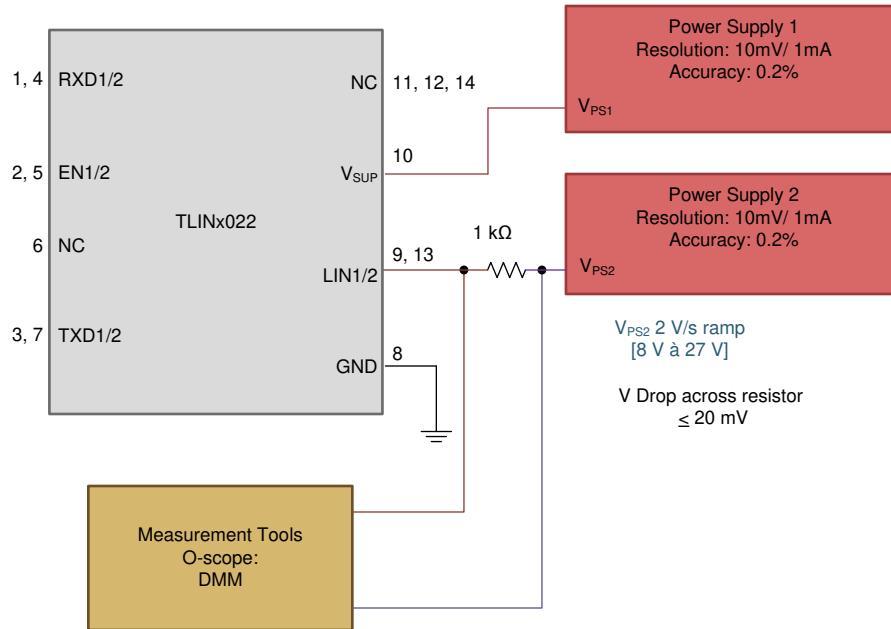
1, 4 RXD1/2

2, 5 EN1/2

6 NC

3, 7 TXD1/2

TLINx022

NC 11, 12, 14

10

$V_{SUP}$

9, 13

LIN1/2

8

GND

1 kΩ

Power Supply 1
Resolution: 10mV/ 1mA
Accuracy: 0.2%

$V_{PS1}$

Power Supply 2
Resolution: 10mV/ 1mA
Accuracy: 0.2%

$V_{PS2}$

$V_{PS2}$ 2 V/s ramp
[8 V à 27 V]

V Drop across resistor
≤ 20 mV

Measurement Tools
O-scope:
DMM